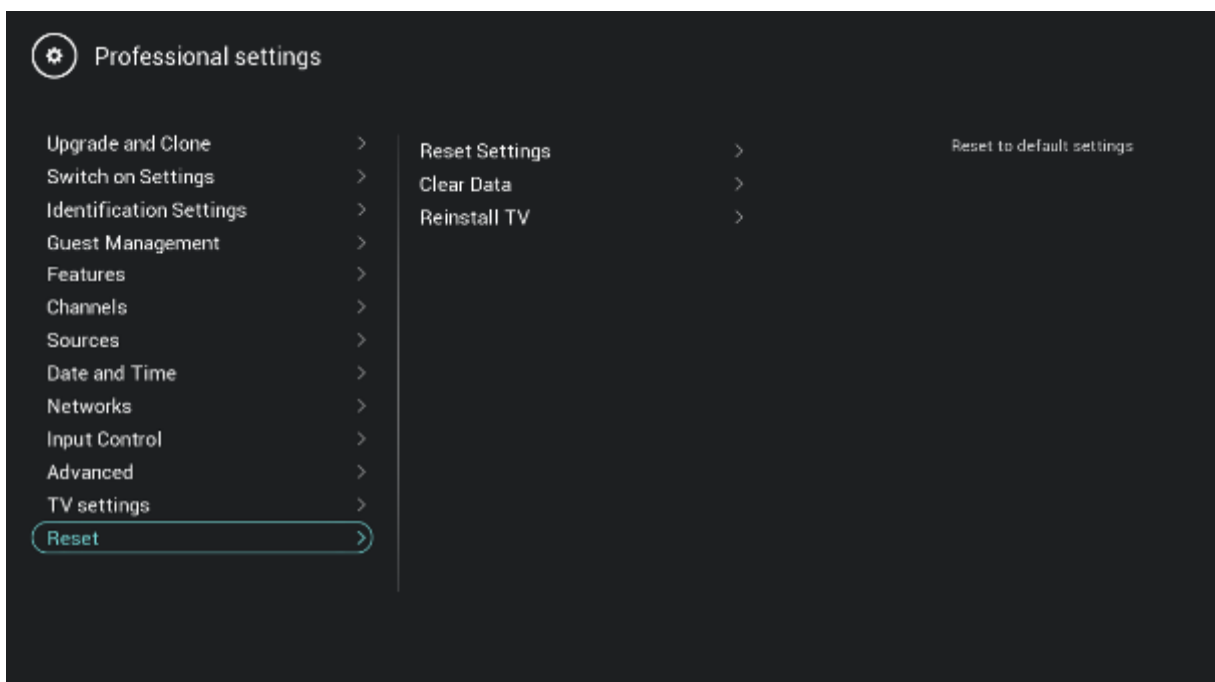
Professional settings

Upgrade and Clone >
Switch on Settings >
Identification Settings >
Guest Management >
Features >
Channels >
Sources >
Date and Time >
Networks >
Input Control >
Advanced >
TV settings >
Reset >

Reset Settings >
Clear Data >
Reinstall TV >

Reset to default settings